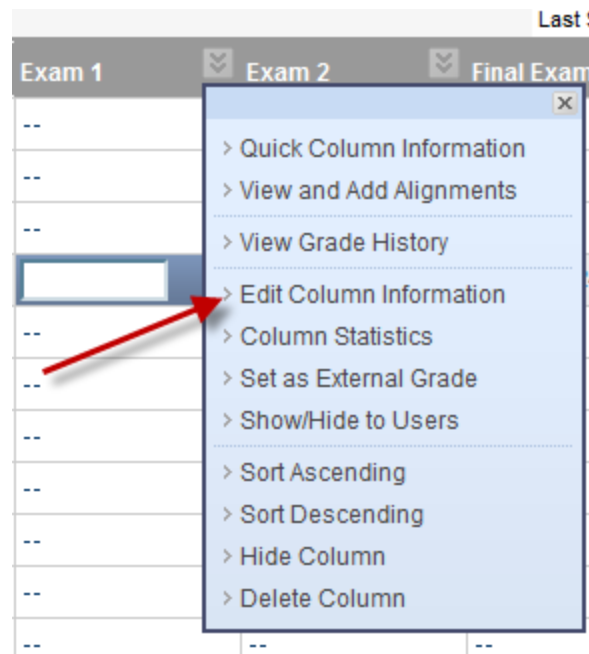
Last S

Exam 1 | Exam 2 | Final Exam

--
--
--

--
--
--
--
--
--
--

×

› Quick Column Information
› View and Add Alignments
› View Grade History
› Edit Column Information
› Column Statistics
› Set as External Grade
› Show/Hide to Users
› Sort Ascending
› Sort Descending
› Hide Column
› Delete Column

--
--